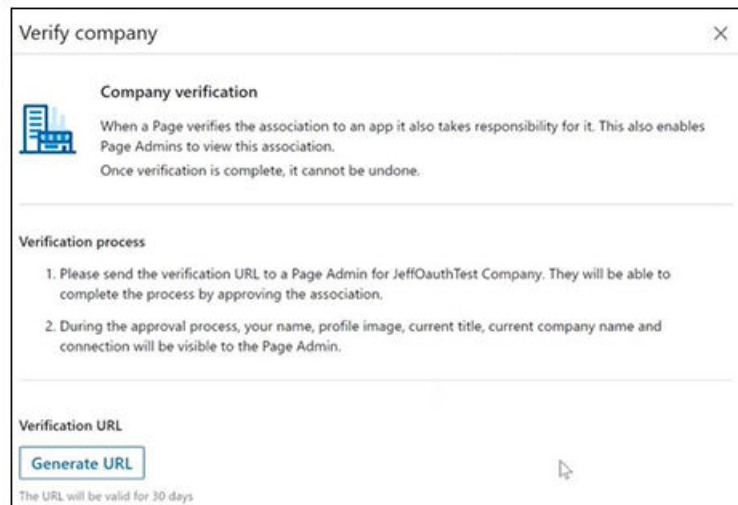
Verify company

×

Company verification

When a Page verifies the association to an app it also takes responsibility for it. This also enables Page Admins to view this association.

Once verification is complete, it cannot be undone.

Verification process

1. Please send the verification URL to a Page Admin for JeffOauthTest Company. They will be able to complete the process by approving the association.

2. During the approval process, your name, profile image, current title, current company name and connection will be visible to the Page Admin.

Verification URL

Generate URL

The URL will be valid for 30 days